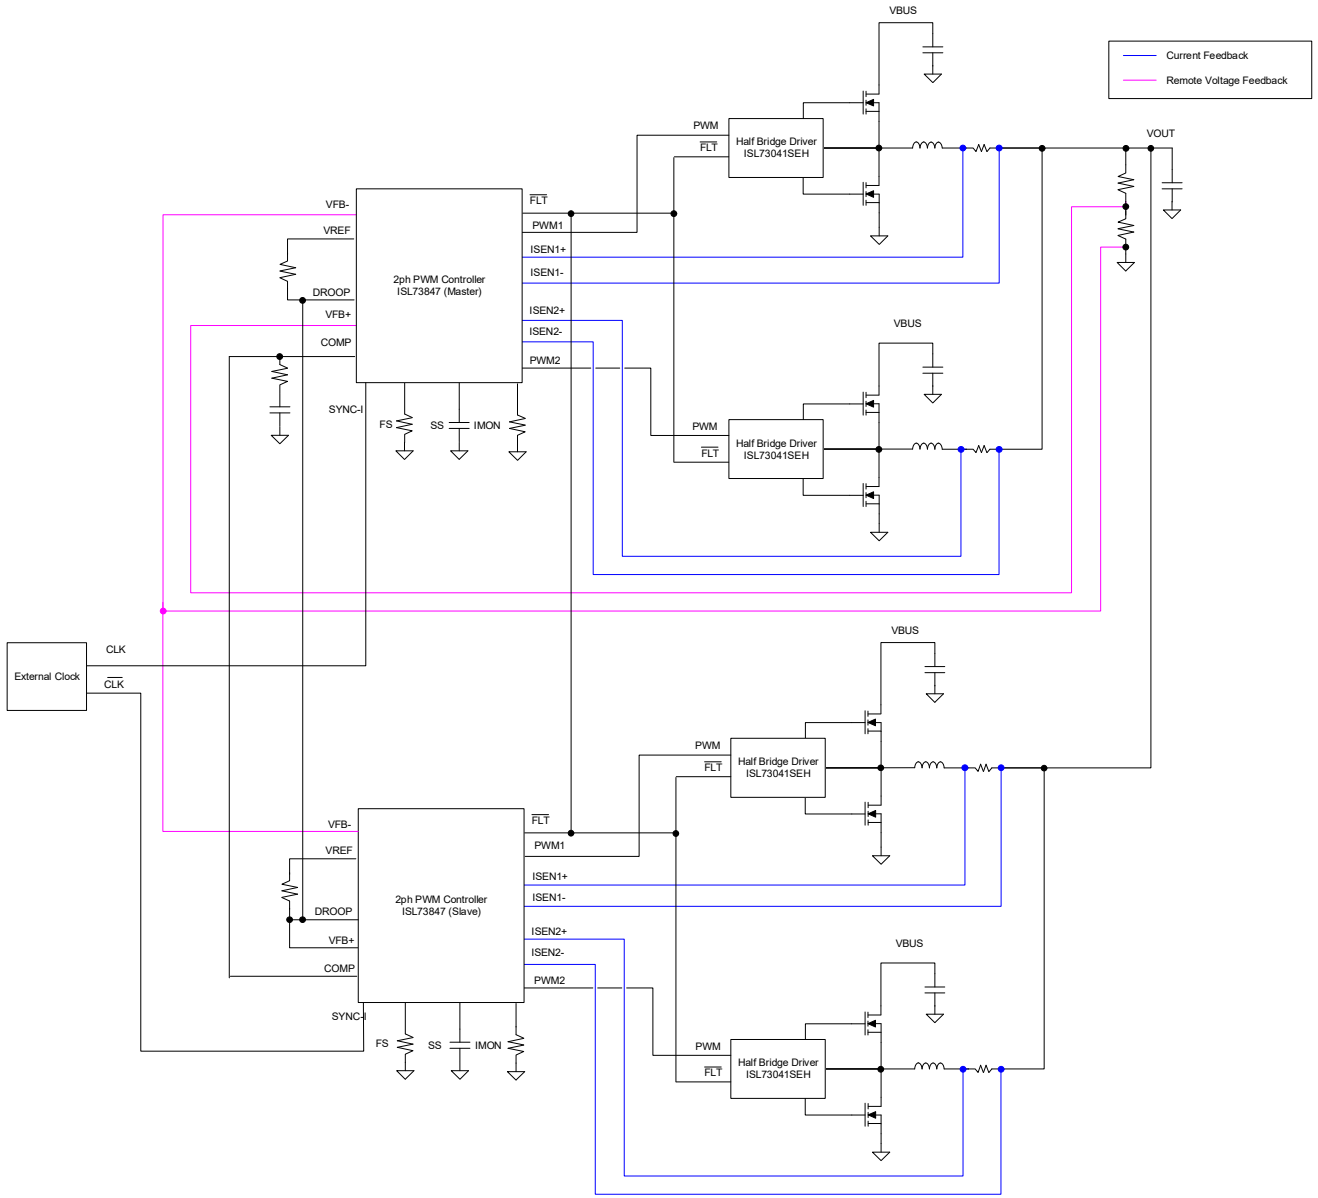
VBUS

Current Feedback
Remote Voltage Feedback

PWM
$\overline{FLT}$
Half Bridge Driver ISL73041SEH

VOUT

VFB-
VREF
DROOP
VFB+
COMP
SYNC-I

2ph PWM Controller ISL73847 (Master)

$\overline{FLT}$
PWM1
ISEN1+
ISEN1-
ISEN2+
ISEN2-
PWM2

FS
SS
IMON

VBUS

PWM
$\overline{FLT}$
Half Bridge Driver ISL73041SEH

External Clock
CLK
$\overline{CLK}$

VBUS

PWM
$\overline{FLT}$
Half Bridge Driver ISL73041SEH

VFB-
VREF
DROOP
VFB+
COMP
SYNC-I

2ph PWM Controller ISL73847 (Slave)

$\overline{FLT}$
PWM1
ISEN1+
ISEN1-
ISEN2+
ISEN2-
PWM2

FS
SS
IMON

VBUS

PWM
$\overline{FLT}$
Half Bridge Driver ISL73041SEH